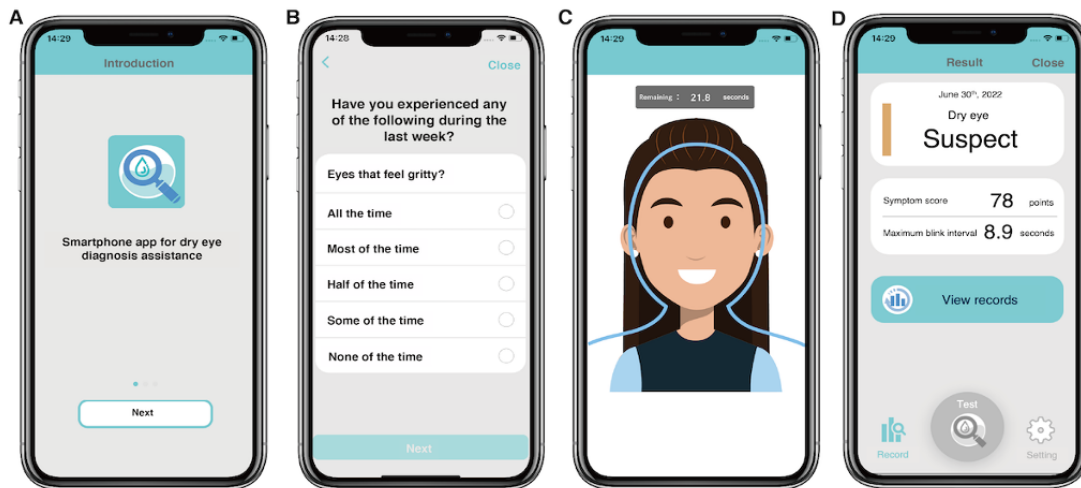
A

14:29

Introduction

Smartphone app for dry eye diagnosis assistance

Next

B

14:28

Close

Have you experienced any of the following during the last week?

Eyes that feel gritty?

All the time

Most of the time

Half of the time

Some of the time

None of the time

Next

C

14:29

Remaining : 21.8 seconds

D

14:29

Result Close

June 30th, 2022

Dry eye

Suspect

Symptom score 78 points

Maximum blink interval 8.9 seconds

View records

Test

Record

Setting